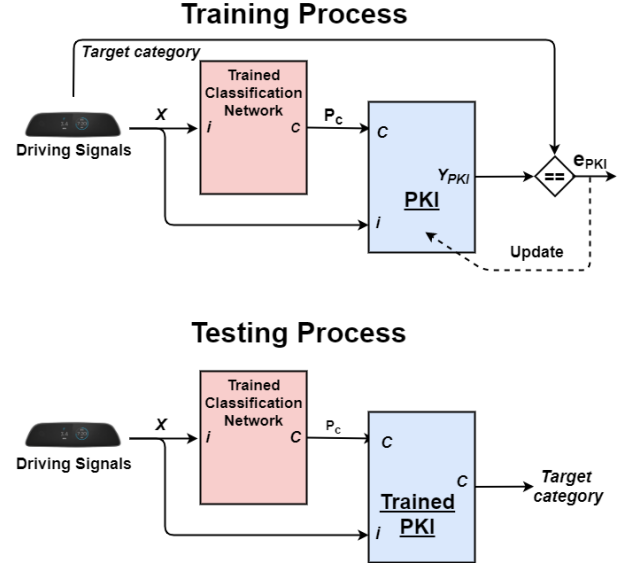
Training Process

Target category

Driving Signals

X

Trained Classification Network

i

C

$P_c$

C

$Y_{PKI}$

PKI

i

==

$e_{PKI}$

Update

Testing Process

Driving Signals

X

Trained Classification Network

i

C

$P_c$

C

C

Target category

Trained PKI

i